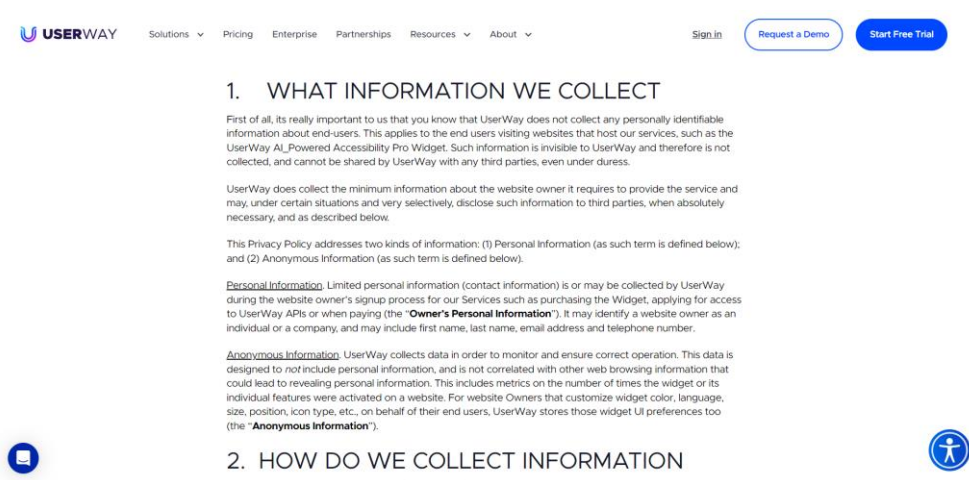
USERWAY Solutions Pricing Enterprise Partnerships Resources About Sign in Request a Demo Start Free Trial

1. WHAT INFORMATION WE COLLECT

First of all, its really important to us that you know that UserWay does not collect any personally identifiable information about end-users. This applies to the end users visiting websites that host our services, such as the UserWay AI_Powered Accessibility Pro Widget. Such information is invisible to UserWay and therefore is not collected, and cannot be shared by UserWay with any third parties, even under duress.

UserWay does collect the minimum information about the website owner it requires to provide the service and may, under certain situations and very selectively, disclose such information to third parties, when absolutely necessary, and as described below.

This Privacy Policy addresses two kinds of information: (1) Personal Information (as such term is defined below); and (2) Anonymous Information (as such term is defined below).

Personal Information. Limited personal information (contact information) is or may be collected by UserWay during the website owner's signup process for our Services such as purchasing the Widget, applying for access to UserWay APIs or when paying (the "**Owner's Personal Information**"). It may identify a website owner as an individual or a company, and may include first name, last name, email address and telephone number.

Anonymous Information. UserWay collects data in order to monitor and ensure correct operation. This data is designed to *not* include personal information, and is not correlated with other web browsing information that could lead to revealing personal information. This includes metrics on the number of times the widget or its individual features were activated on a website. For website Owners that customize widget color, language, size, position, icon type, etc., on behalf of their end users, UserWay stores those widget UI preferences too (the "**Anonymous Information**").

2. HOW DO WE COLLECT INFORMATION